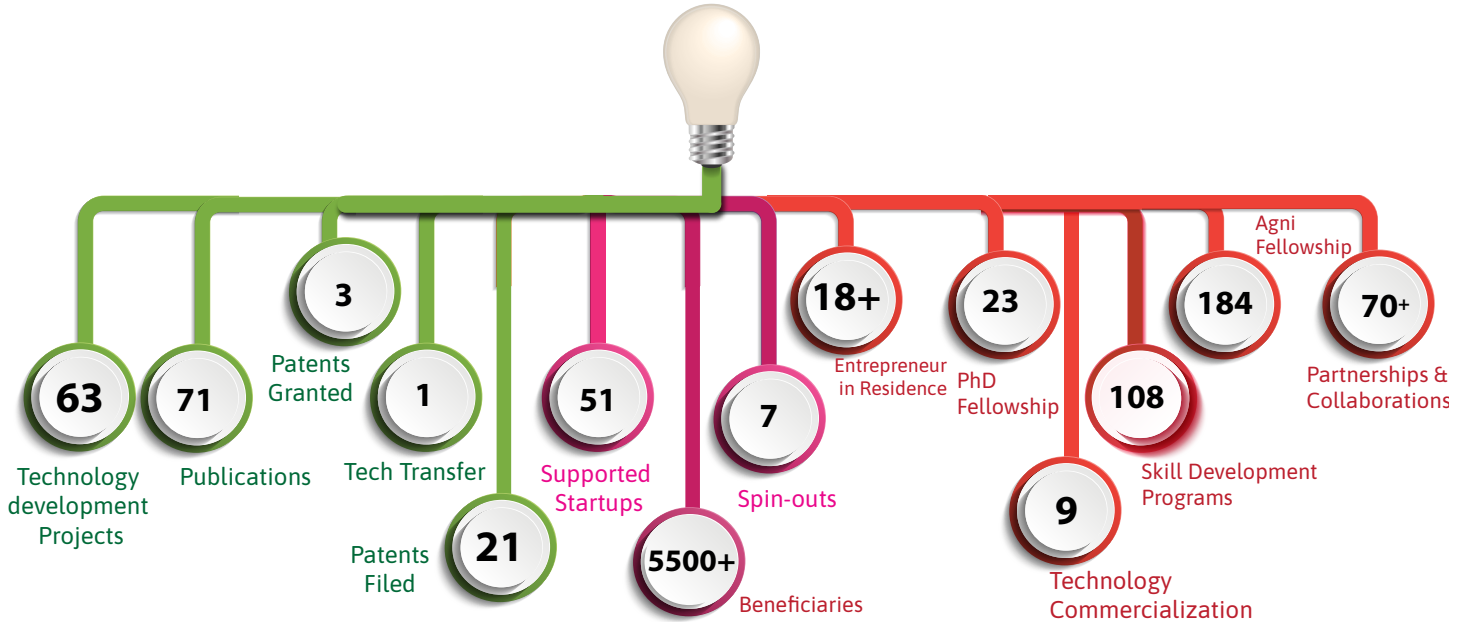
63
Technology development Projects

71
Publications

3
Patents Granted

1
Tech Transfer

21
Patents Filed

51
Supported Startups

5500+
Beneficiaries

7
Spin-outs

18+
Entrepreneur in Residence

23
PhD Fellowship

9
Technology Commercialization

108
Skill Development Programs

184
Agni Fellowship

70+
Partnerships & Collaborations